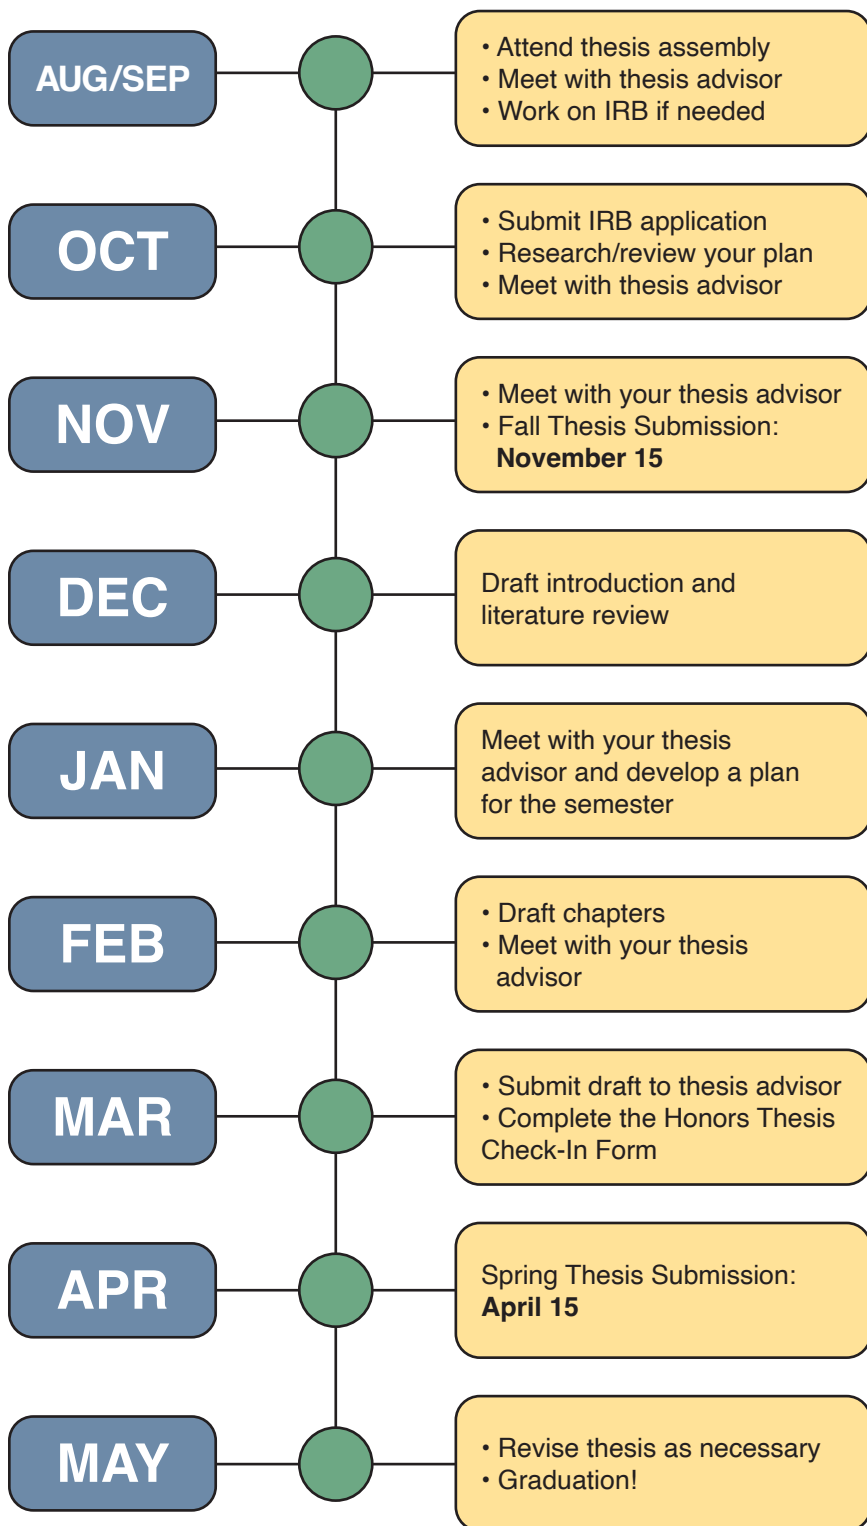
AUG/SEP

• Attend thesis assembly
• Meet with thesis advisor
• Work on IRB if needed

OCT

• Submit IRB application
• Research/review your plan
• Meet with thesis advisor

NOV

• Meet with your thesis advisor
• Fall Thesis Submission: **November 15**

DEC

Draft introduction and literature review

JAN

Meet with your thesis advisor and develop a plan for the semester

FEB

• Draft chapters
• Meet with your thesis advisor

MAR

• Submit draft to thesis advisor
• Complete the Honors Thesis Check-In Form

APR

Spring Thesis Submission: **April 15**

MAY

• Revise thesis as necessary
• Graduation!